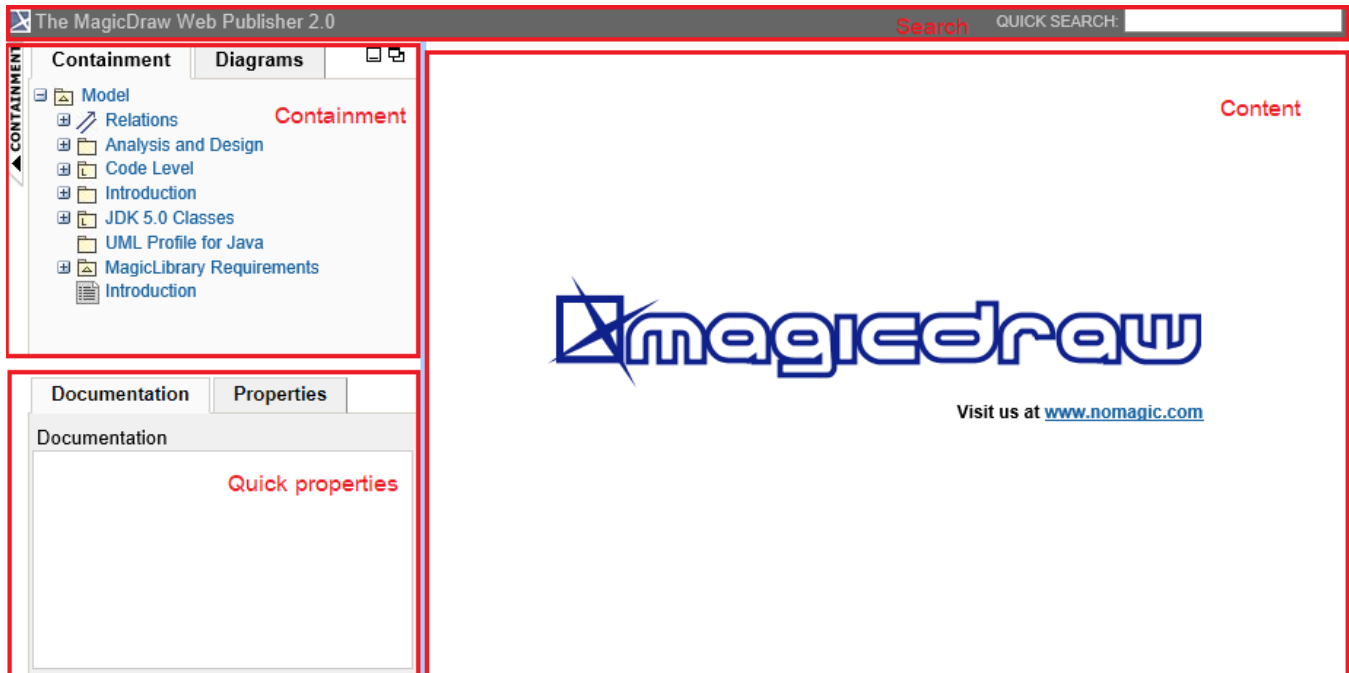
The MagicDraw Web Publisher 2.0
Search
QUICK SEARCH:

CONTAINMENT
Containment
Diagrams
Model
Relations
Analysis and Design
Code Level
Introduction
JDK 5.0 Classes
UML Profile for Java
MagicLibrary Requirements
Introduction
Containment

Documentation
Properties
Documentation
Quick properties

Content

magicdraw

Visit us at www.nomagic.com